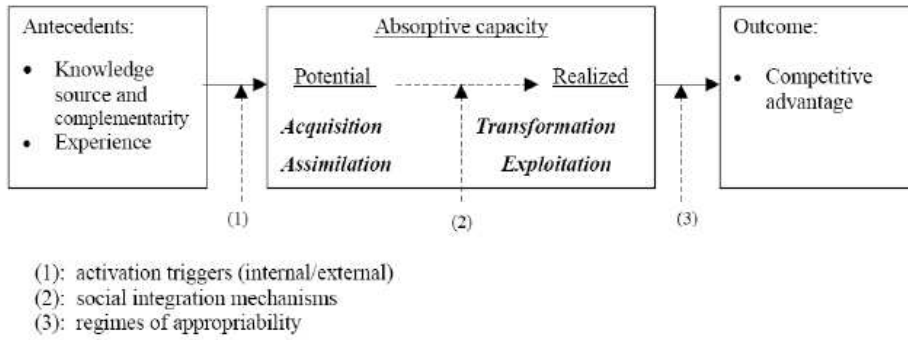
Antecedents:

• Knowledge source and complementarity
• Experience

Absorptive capacity

Potential

Acquisition
Assimilation

Realized

Transformation
Exploitation

Outcome:

• Competitive advantage

(1)

(2)

(3)

(1): activation triggers (internal/external)
(2): social integration mechanisms
(3): regimes of appropriability